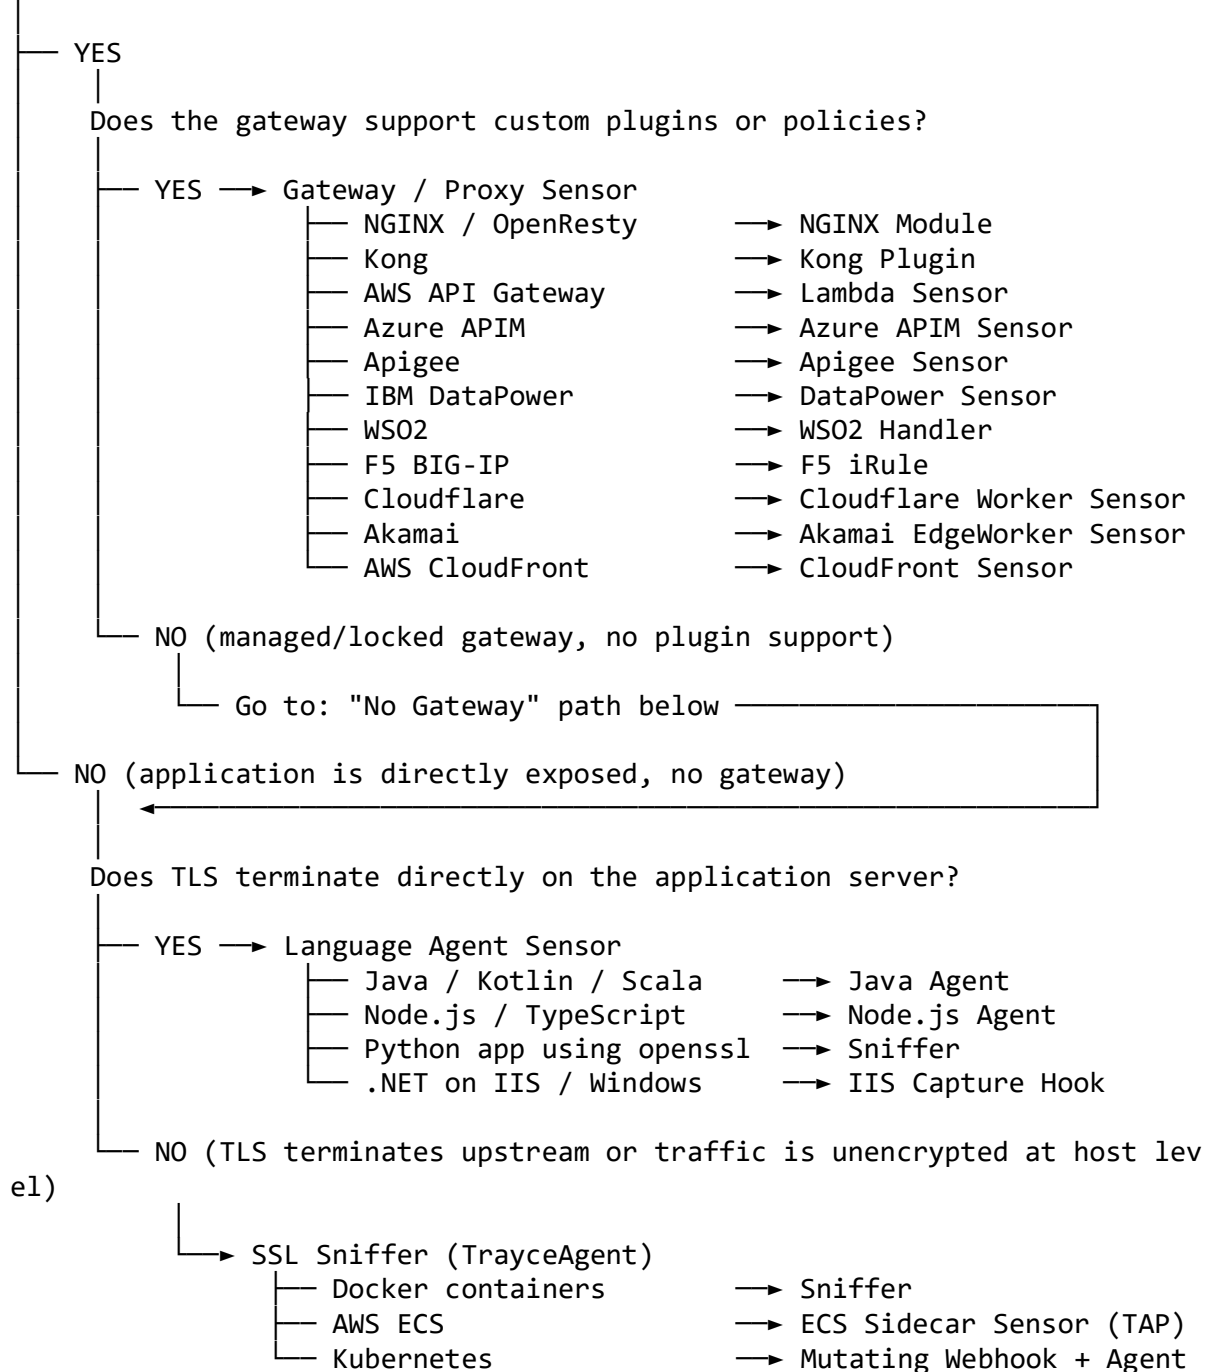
YES

Does the gateway support custom plugins or policies?

YES → Gateway / Proxy Sensor
NGINX / OpenResty → NGINX Module
Kong → Kong Plugin
AWS API Gateway → Lambda Sensor
Azure APIM → Azure APIM Sensor
Apigee → Apigee Sensor
IBM DataPower → DataPower Sensor
WSO2 → WSO2 Handler
F5 BIG-IP → F5 iRule
Cloudflare → Cloudflare Worker Sensor
Akamai → Akamai EdgeWorker Sensor
AWS CloudFront → CloudFront Sensor

NO (managed/locked gateway, no plugin support)

Go to: "No Gateway" path below

NO (application is directly exposed, no gateway)

Does TLS terminate directly on the application server?

YES → Language Agent Sensor
Java / Kotlin / Scala → Java Agent
Node.js / TypeScript → Node.js Agent
Python app using openssl → Sniffer
.NET on IIS / Windows → IIS Capture Hook

NO (TLS terminates upstream or traffic is unencrypted at host level)

→ SSL Sniffer (TrayceAgent)
Docker containers → Sniffer
AWS ECS → ECS Sidecar Sensor (TAP)
Kubernetes → Mutating Webhook + Agent